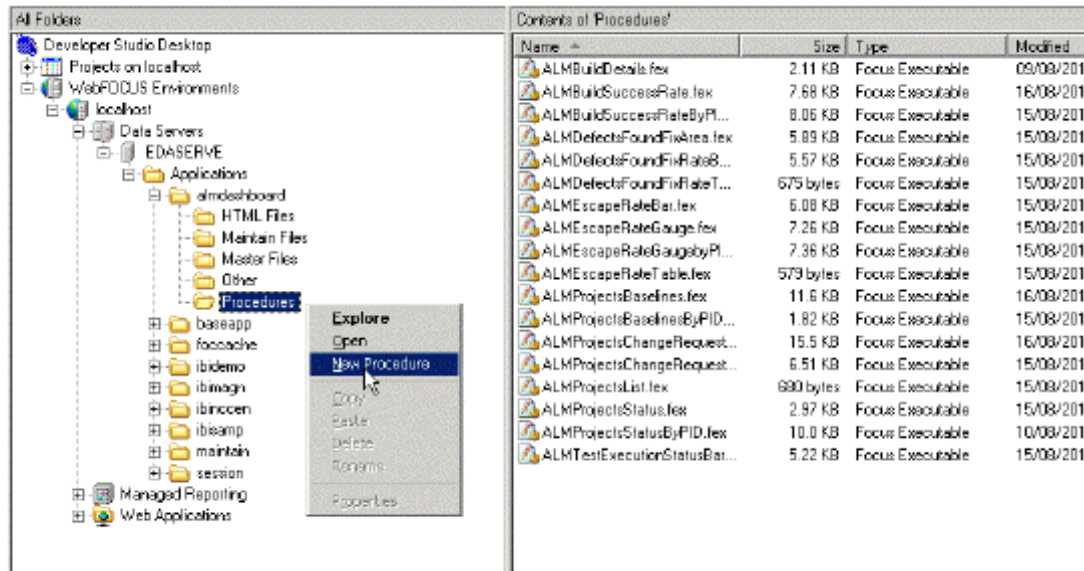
All Folders

Developer Studio Desktop
Projects on localhost
WebFOCUS Environments
localhost
Data Servers
EDASERVE
Applications
almdashboard
HTML Files
Maintain Files
Master Files
Other
Procedures
baseapp
foccache
ibidemo
ibimagn
ibinccen
ibisamp
maintain
session
Managed Reporting
Web Applications

Explore
Open
New Procedure
Copy
Paste
Delete
Rename
Properties

Contents of 'Procedures'

| Name | Size | Type | Modified |
|---|---|---|---|
| ALMBuildDetails.fex | 2.11 KB | Focus Executable | 09/09/201 |
| ALMBuildSuccessRate.fex | 7.68 KB | Focus Executable | 16/08/201 |
| ALMBuildSuccessRateByPl... | 8.06 KB | Focus Executable | 15/08/201 |
| ALMDefectsFoundFixArea.fex | 5.89 KB | Focus Executable | 15/09/201 |
| ALMDefectsFoundFixRateB... | 5.57 KB | Focus Executable | 15/08/201 |
| ALMDefectsFoundFixRateT... | 675 bytes | Focus Executable | 15/08/201 |
| ALMEscapeRateBar.fex | 6.08 KB | Focus Executable | 15/08/201 |
| ALMEscapeRateGauge.fex | 7.26 KB | Focus Executable | 15/08/201 |
| ALMEscapeRateGaugebyPl... | 7.36 KB | Focus Executable | 15/08/201 |
| ALMEscapeRateTable.fex | 579 bytes | Focus Executable | 15/08/201 |
| ALMProjectsBaselines.fex | 11.6 KB | Focus Executable | 16/08/201 |
| ALMProjectsBaselinesByPID... | 1.82 KB | Focus Executable | 15/08/201 |
| ALMProjectsChangeRequest... | 15.5 KB | Focus Executable | 16/08/201 |
| ALMProjectsChangeRequest... | 6.51 KB | Focus Executable | 15/09/201 |
| ALMProjectsList.fex | 680 bytes | Focus Executable | 15/08/201 |
| ALMProjectsStatus.fex | 2.97 KB | Focus Executable | 15/08/201 |
| ALMProjectsStatusByPID.fex | 10.0 KB | Focus Executable | 10/08/201 |
| ALMTestExecutionStatusBar... | 5.22 KB | Focus Executable | 15/09/201 |